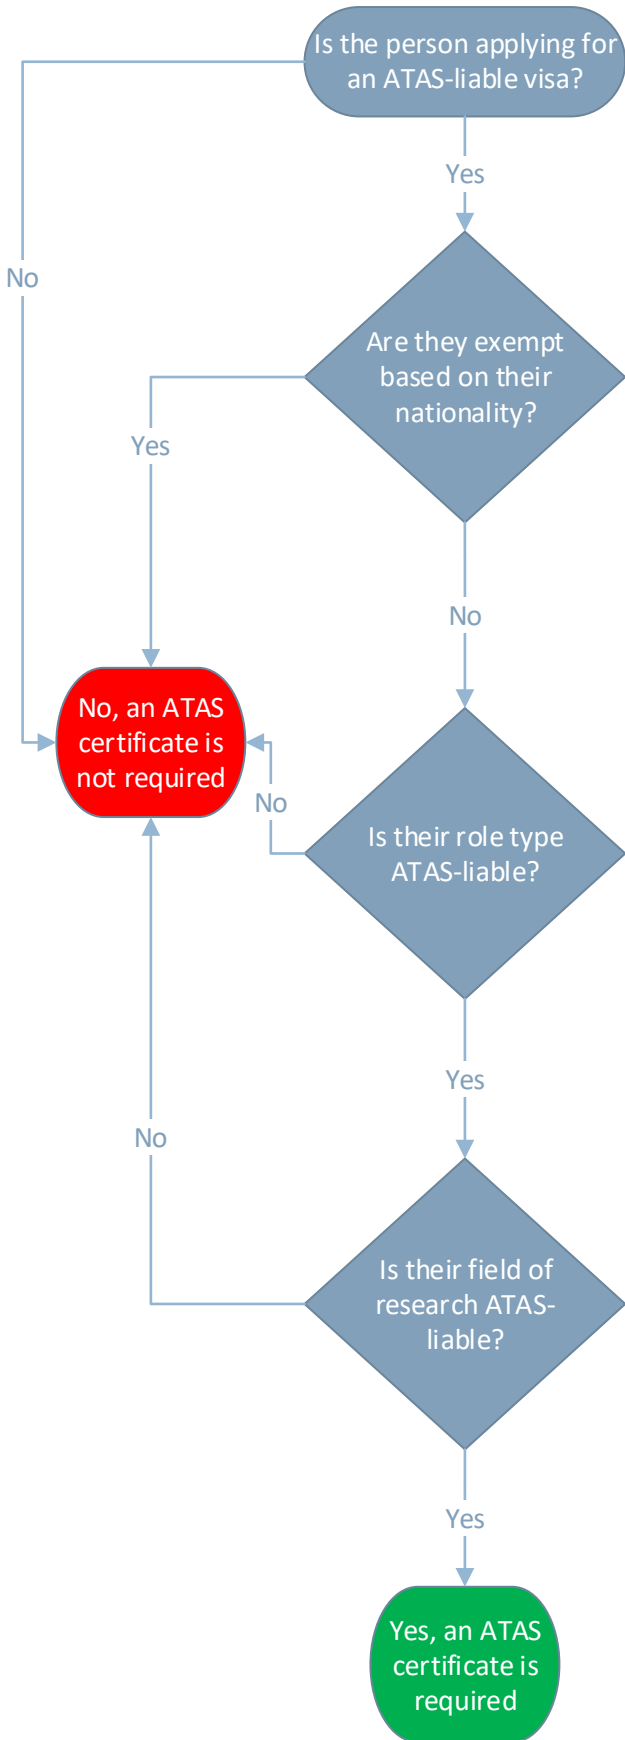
Is the person applying for an ATAS-liable visa?

Yes

No

Are they exempt based on their nationality?

Yes

No

No, an ATAS certificate is not required

No

Is their role type ATAS-liable?

Yes

No

Is their field of research ATAS-liable?

Yes

Yes, an ATAS certificate is required